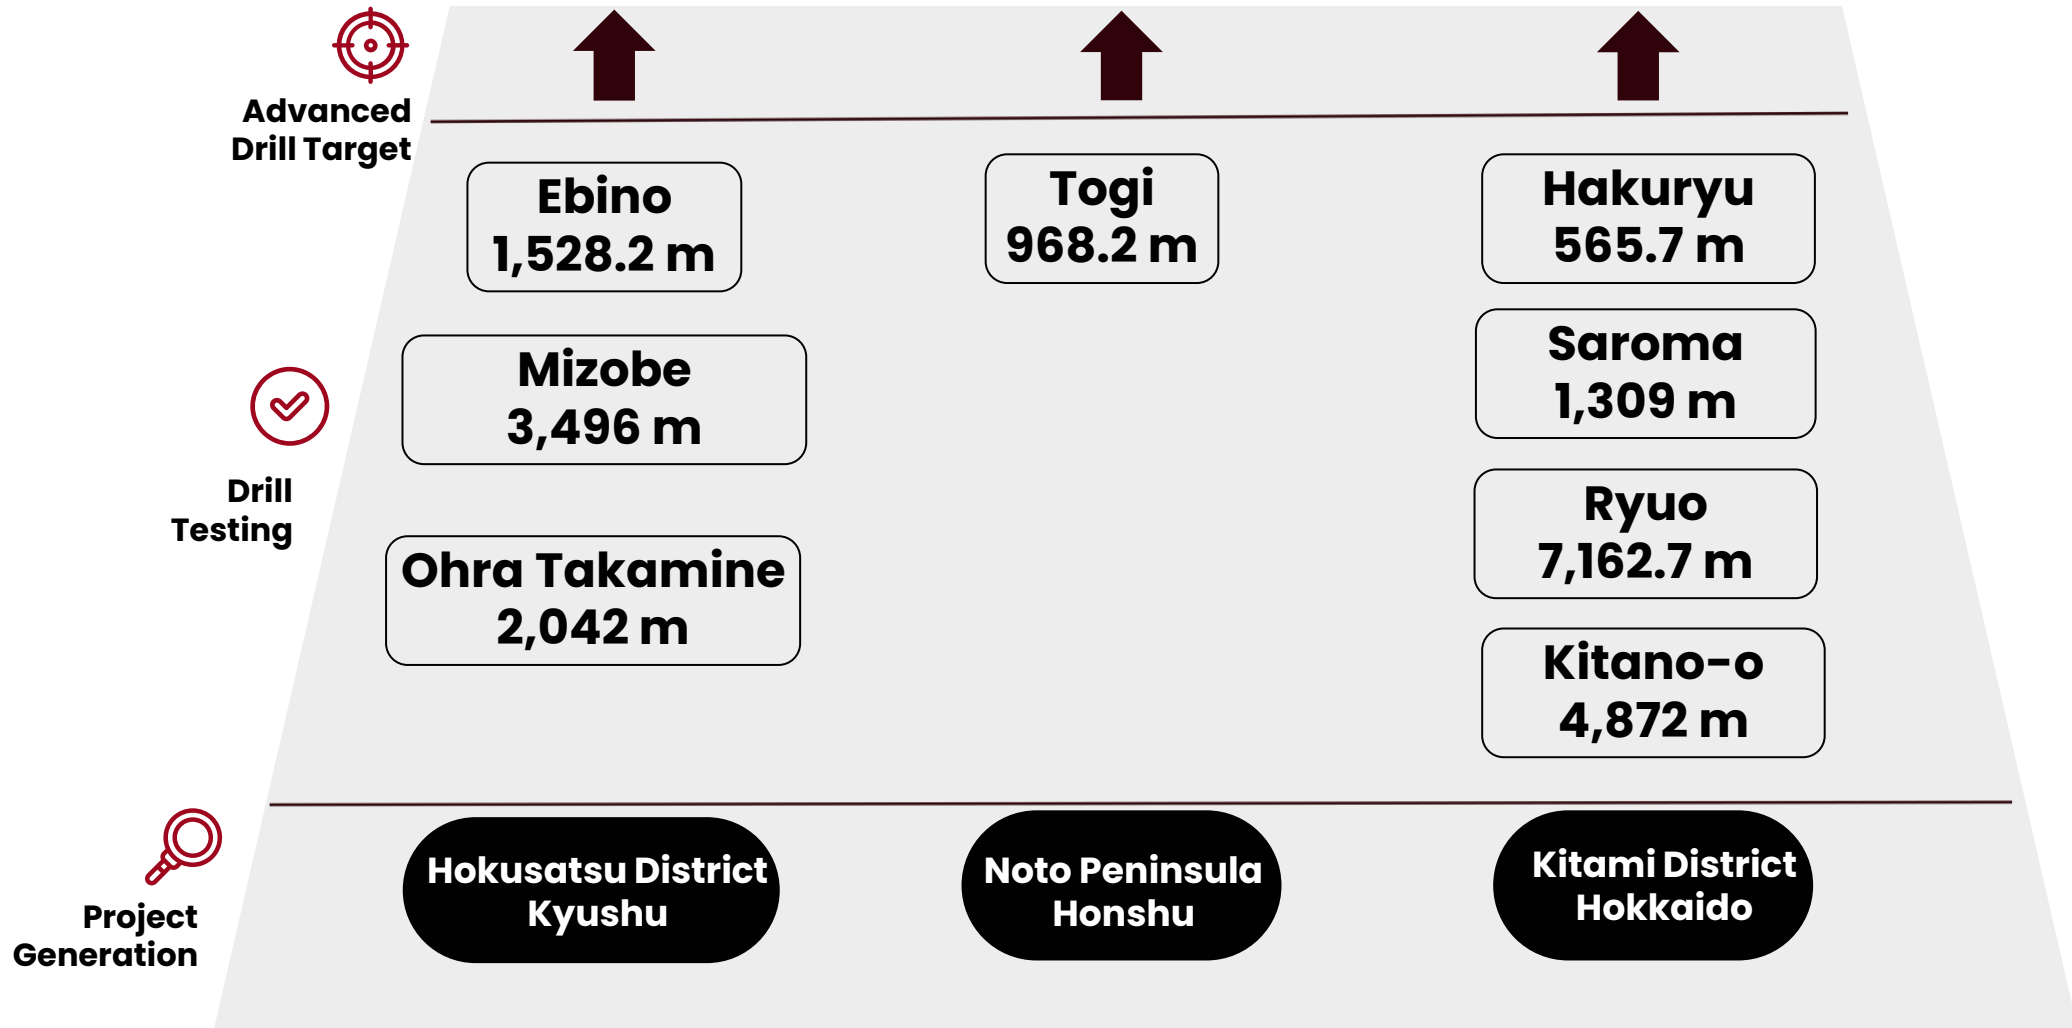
Advanced Drill Target

Ebino
1,528.2 m

Togi
968.2 m

Hakuryu
565.7 m

Mizobe
3,496 m

Saroma
1,309 m

Drill Testing

Ryuo
7,162.7 m

Ohra Takamine
2,042 m

Kitano-o
4,872 m

Project Generation

Hokusatsu District
Kyushu

Noto Peninsula
Honshu

Kitami District
Hokkaido